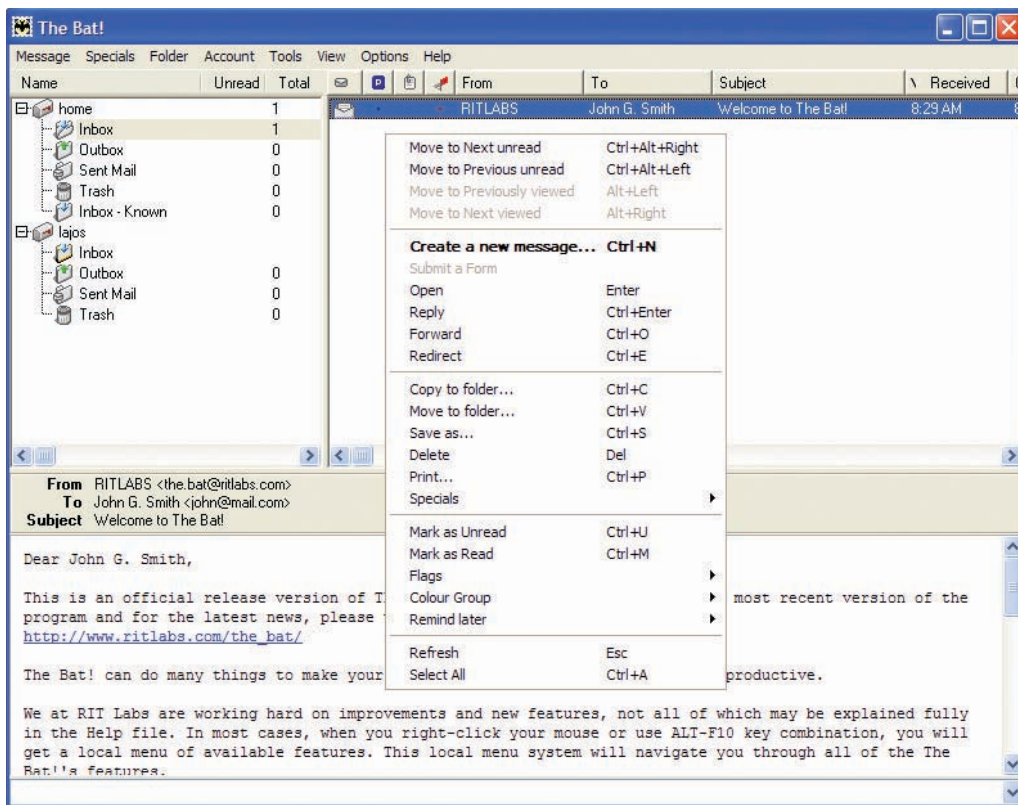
The Bat!

Message Specials Folder Account Tools View Options Help

| Name | Unread | Total |
|---|---|---|
| home | | 1 |
| Inbox | | 1 |
| Outbox | | 0 |
| Sent Mail | | 0 |
| Trash | | 0 |
| Inbox - Known | | 0 |
| lajos | | |
| Inbox | | |
| Outbox | | 0 |
| Sent Mail | | 0 |
| Trash | | 0 |

| From | To | Subject | Received |
|---|---|---|---|
| RITLABS | John G. Smith | Welcome to The Bat! | 8:29 AM |

Move to Next unread Ctrl+Alt+Right
Move to Previous unread Ctrl+Alt+Left
Move to Previously viewed Alt+Left
Move to Next viewed Alt+Right

Create a new message... Ctrl+N
Submit a Form
Open Enter
Reply Ctrl+Enter
Forward Ctrl+O
Redirect Ctrl+E

Copy to folder... Ctrl+C
Move to folder... Ctrl+V
Save as... Ctrl+S
Delete Del
Print... Ctrl+P
Specials

Mark as Unread Ctrl+U
Mark as Read Ctrl+M
Flags
Colour Group
Remind later

Refresh Esc
Select All Ctrl+A

From RITLABS <the.bat@ritlabs.com>
To John G. Smith <john@mail.com>
Subject Welcome to The Bat!

Dear John G. Smith,

This is an official release version of T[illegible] most recent version of the program and for the latest news, please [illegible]
http://www.ritlabs.com/the_bat/

The Bat! can do many things to make your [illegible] productive.

We at RIT Labs are working hard on improvements and new features, not all of which may be explained fully in the Help file. In most cases, when you right-click your mouse or use ALT-F10 key combination, you will get a local menu of available features. This local menu system will navigate you through all of the The Bat!'s features.